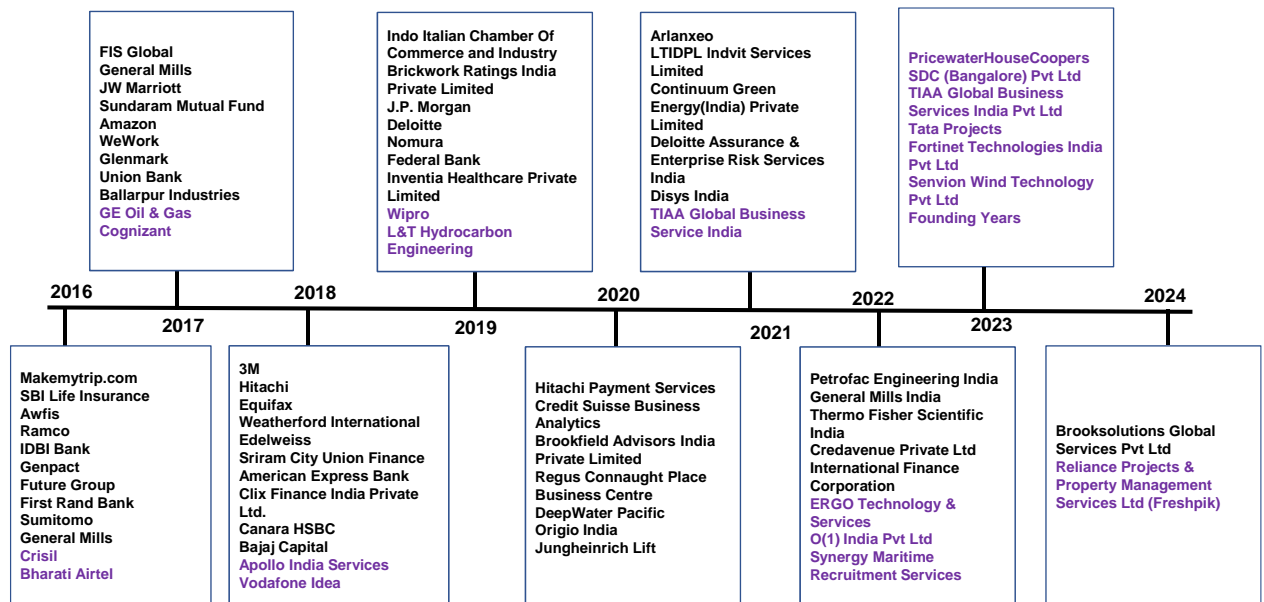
2016

Makemytrip.com
SBI Life Insurance
Awfis
Ramco
IDBI Bank
Genpact
Future Group
First Rand Bank
Sumitomo
General Mills
Crisil
Bharati Airtel

2017

FIS Global
General Mills
JW Marriott
Sundaram Mutual Fund
Amazon
WeWork
Glenmark
Union Bank
Ballarpur Industries
GE Oil & Gas
Cognizant

2018

3M
Hitachi
Equifax
Weatherford International
Edelweiss
Sriram City Union Finance
American Express Bank
Clix Finance India Private Ltd.
Canara HSBC
Bajaj Capital
Apollo India Services
Vodafone Idea

2019

Indo Italian Chamber Of Commerce and Industry
Brickwork Ratings India Private Limited
J.P. Morgan
Deloitte
Nomura
Federal Bank
Inventia Healthcare Private Limited
Wipro
L&T Hydrocarbon Engineering

2020

Hitachi Payment Services
Credit Suisse Business Analytics
Brookfield Advisors India Private Limited
Regus Connaught Place Business Centre
DeepWater Pacific
Origio India
Jungheinrich Lift

2021

Arlanxeo
LTIDPL Indvit Services Limited
Continuum Green Energy(India) Private Limited
Deloitte Assurance & Enterprise Risk Services India
Disys India
TIAA Global Business Service India

2022

Petrofac Engineering India
General Mills India
Thermo Fisher Scientific India
Credavenue Private Ltd
International Finance Corporation
ERGO Technology & Services
O(1) India Pvt Ltd
Synergy Maritime Recruitment Services

2023

PricewaterHouseCoopers
SDC (Bangalore) Pvt Ltd
TIAA Global Business Services India Pvt Ltd
Tata Projects
Fortinet Technologies India Pvt Ltd
Senvion Wind Technology Pvt Ltd
Founding Years

2024

Brooksolutions Global Services Pvt Ltd
Reliance Projects & Property Management Services Ltd (Freshpik)